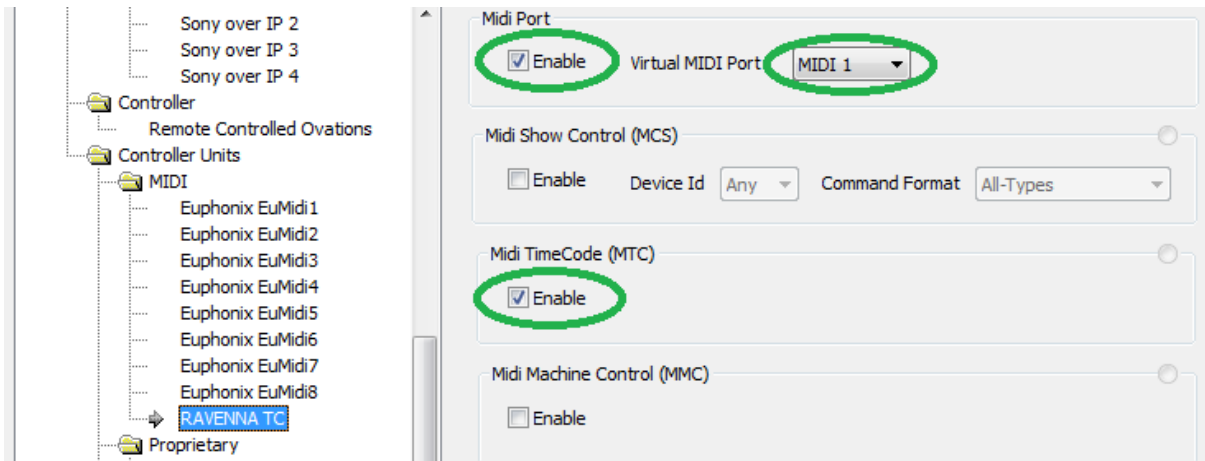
Sony over IP 2
Sony over IP 3
Sony over IP 4
Controller
Remote Controlled Ovations
Controller Units
MIDI
Euphonix EuMidi1
Euphonix EuMidi2
Euphonix EuMidi3
Euphonix EuMidi4
Euphonix EuMidi5
Euphonix EuMidi6
Euphonix EuMidi7
Euphonix EuMidi8
RAVENNA TC
Proprietary

Midi Port
Enable
Virtual MIDI Port
MIDI 1

Midi Show Control (MCS)
Enable
Device Id
Any
Command Format
All-Types

Midi TimeCode (MTC)
Enable

Midi Machine Control (MMC)
Enable